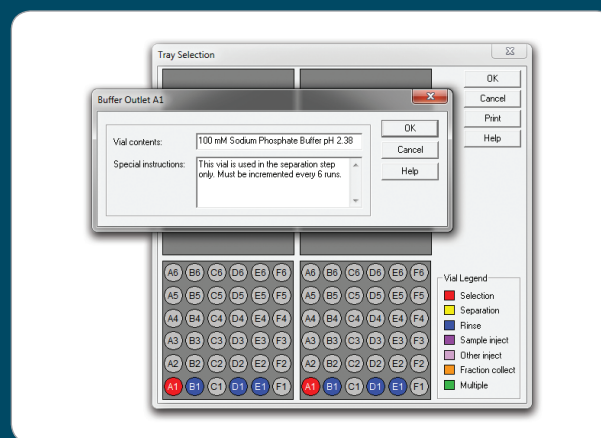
Tray Selection

OK
Cancel
Print
Help

Buffer Outlet A1

Vial contents: 100 mM Sodium Phosphate Buffer pH 2.38

Special instructions: This vial is used in the separation step only. Must be incremented every 6 runs.

OK
Cancel
Help

A6 B6 C6 D6 E6 F6
A5 B5 C5 D5 E5 F5
A4 B4 C4 D4 E4 F4
A3 B3 C3 D3 E3 F3
A2 B2 C2 D2 E2 F2
A1 B1 C1 D1 E1 F1

A6 B6 C6 D6 E6 F6
A5 B5 C5 D5 E5 F5
A4 B4 C4 D4 E4 F4
A3 B3 C3 D3 E3 F3
A2 B2 C2 D2 E2 F2
A1 B1 C1 D1 E1 F1

Vial Legend
Selection
Separation
Rinse
Sample inject
Other inject
Fraction collect
Multiple